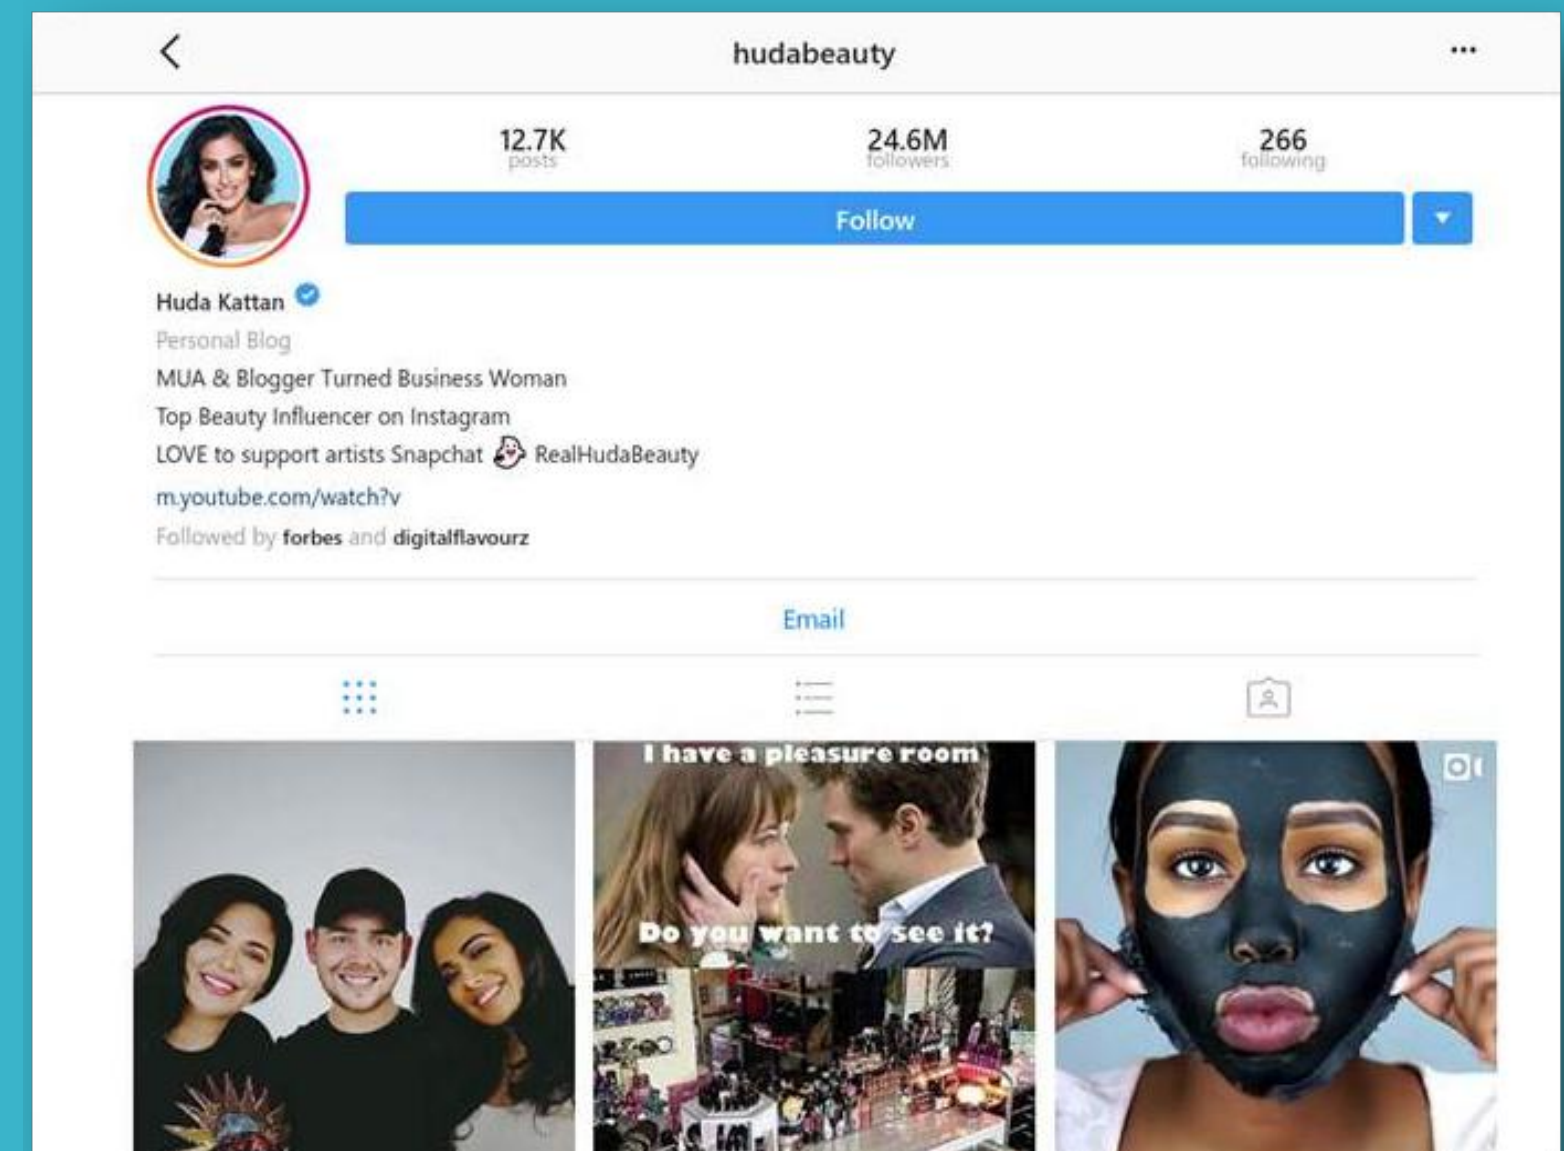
hudabeauty

12.7K posts

24.6M followers

266 following

Follow

Huda Kattan
Personal Blog
MUA & Blogger Turned Business Woman
Top Beauty Influencer on Instagram
LOVE to support artists Snapchat RealHudaBeauty
m.youtube.com/watch?v
Followed by forbes and digitalflavourz

Email

I have a pleasure room
Do you want to see it?